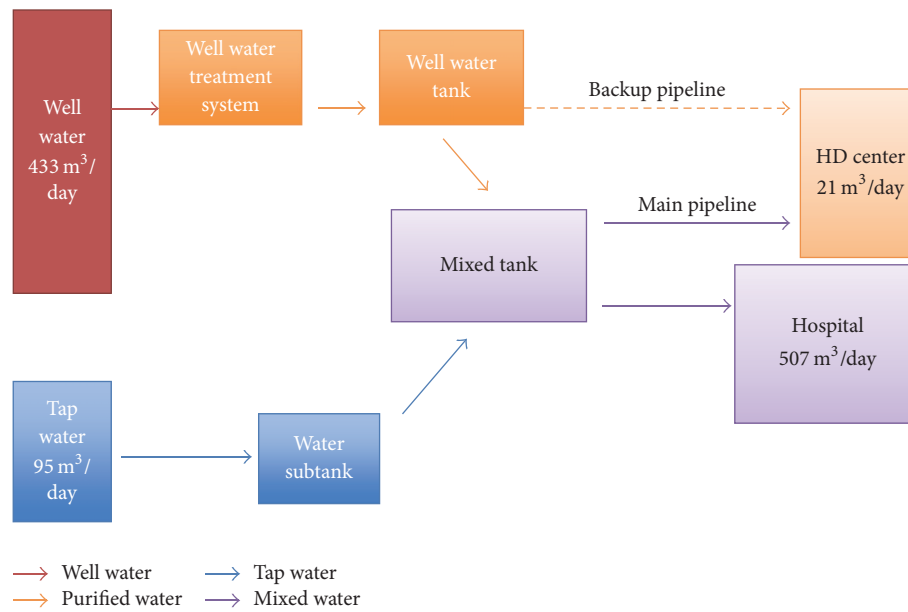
Well water 433 $m^3$/ day

Well water treatment system

Well water tank

Backup pipeline

HD center 21 $m^3$/day

Mixed tank

Main pipeline

Hospital 507 $m^3$/day

Tap water 95 $m^3$/ day

Water subtank

Well water
Tap water
Purified water
Mixed water